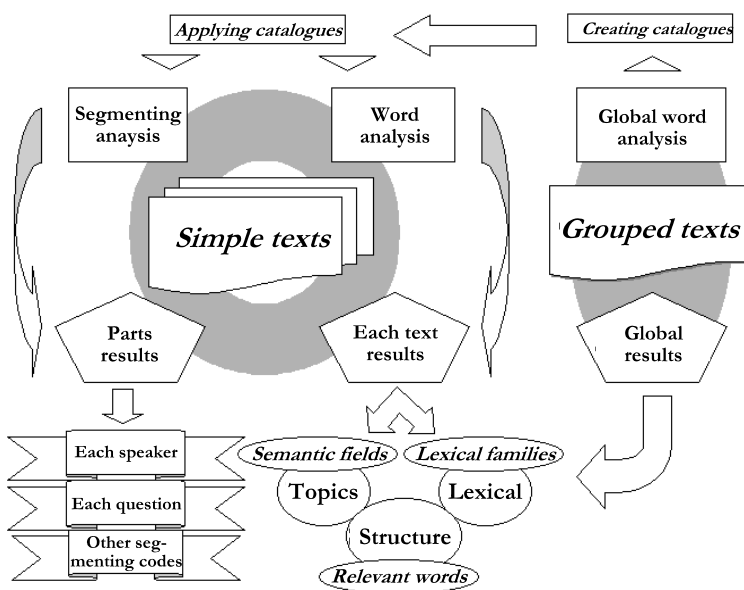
Applying catalogues

Creating catalogues

Segmenting anaysis

Word analysis

Global word analysis

Simple texts

Grouped texts

Parts results

Each text results

Global results

Each speaker

Each question

Other segmenting codes

Semantic fields

Lexical families

Topics

Lexical

Structure

Relevant words